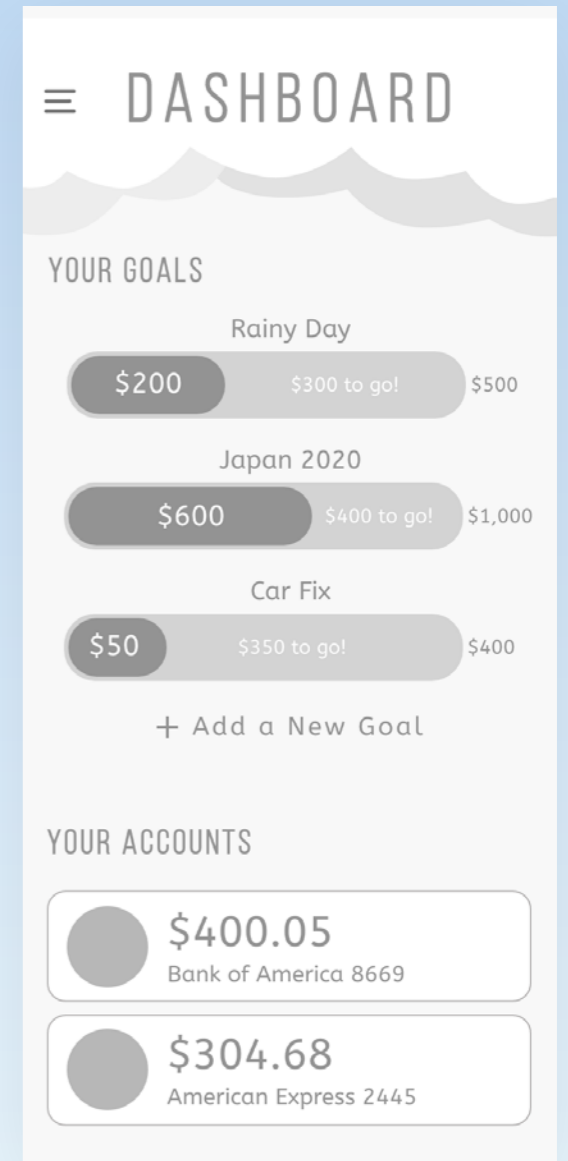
≡ DASHBOARD

YOUR GOALS

Rainy Day

\$200 \$300 to go! \$500

Japan 2020

\$600 \$400 to go! \$1,000

Car Fix

\$50 \$350 to go! \$400

+ Add a New Goal

YOUR ACCOUNTS

\$400.05
Bank of America 8669

\$304.68
American Express 2445